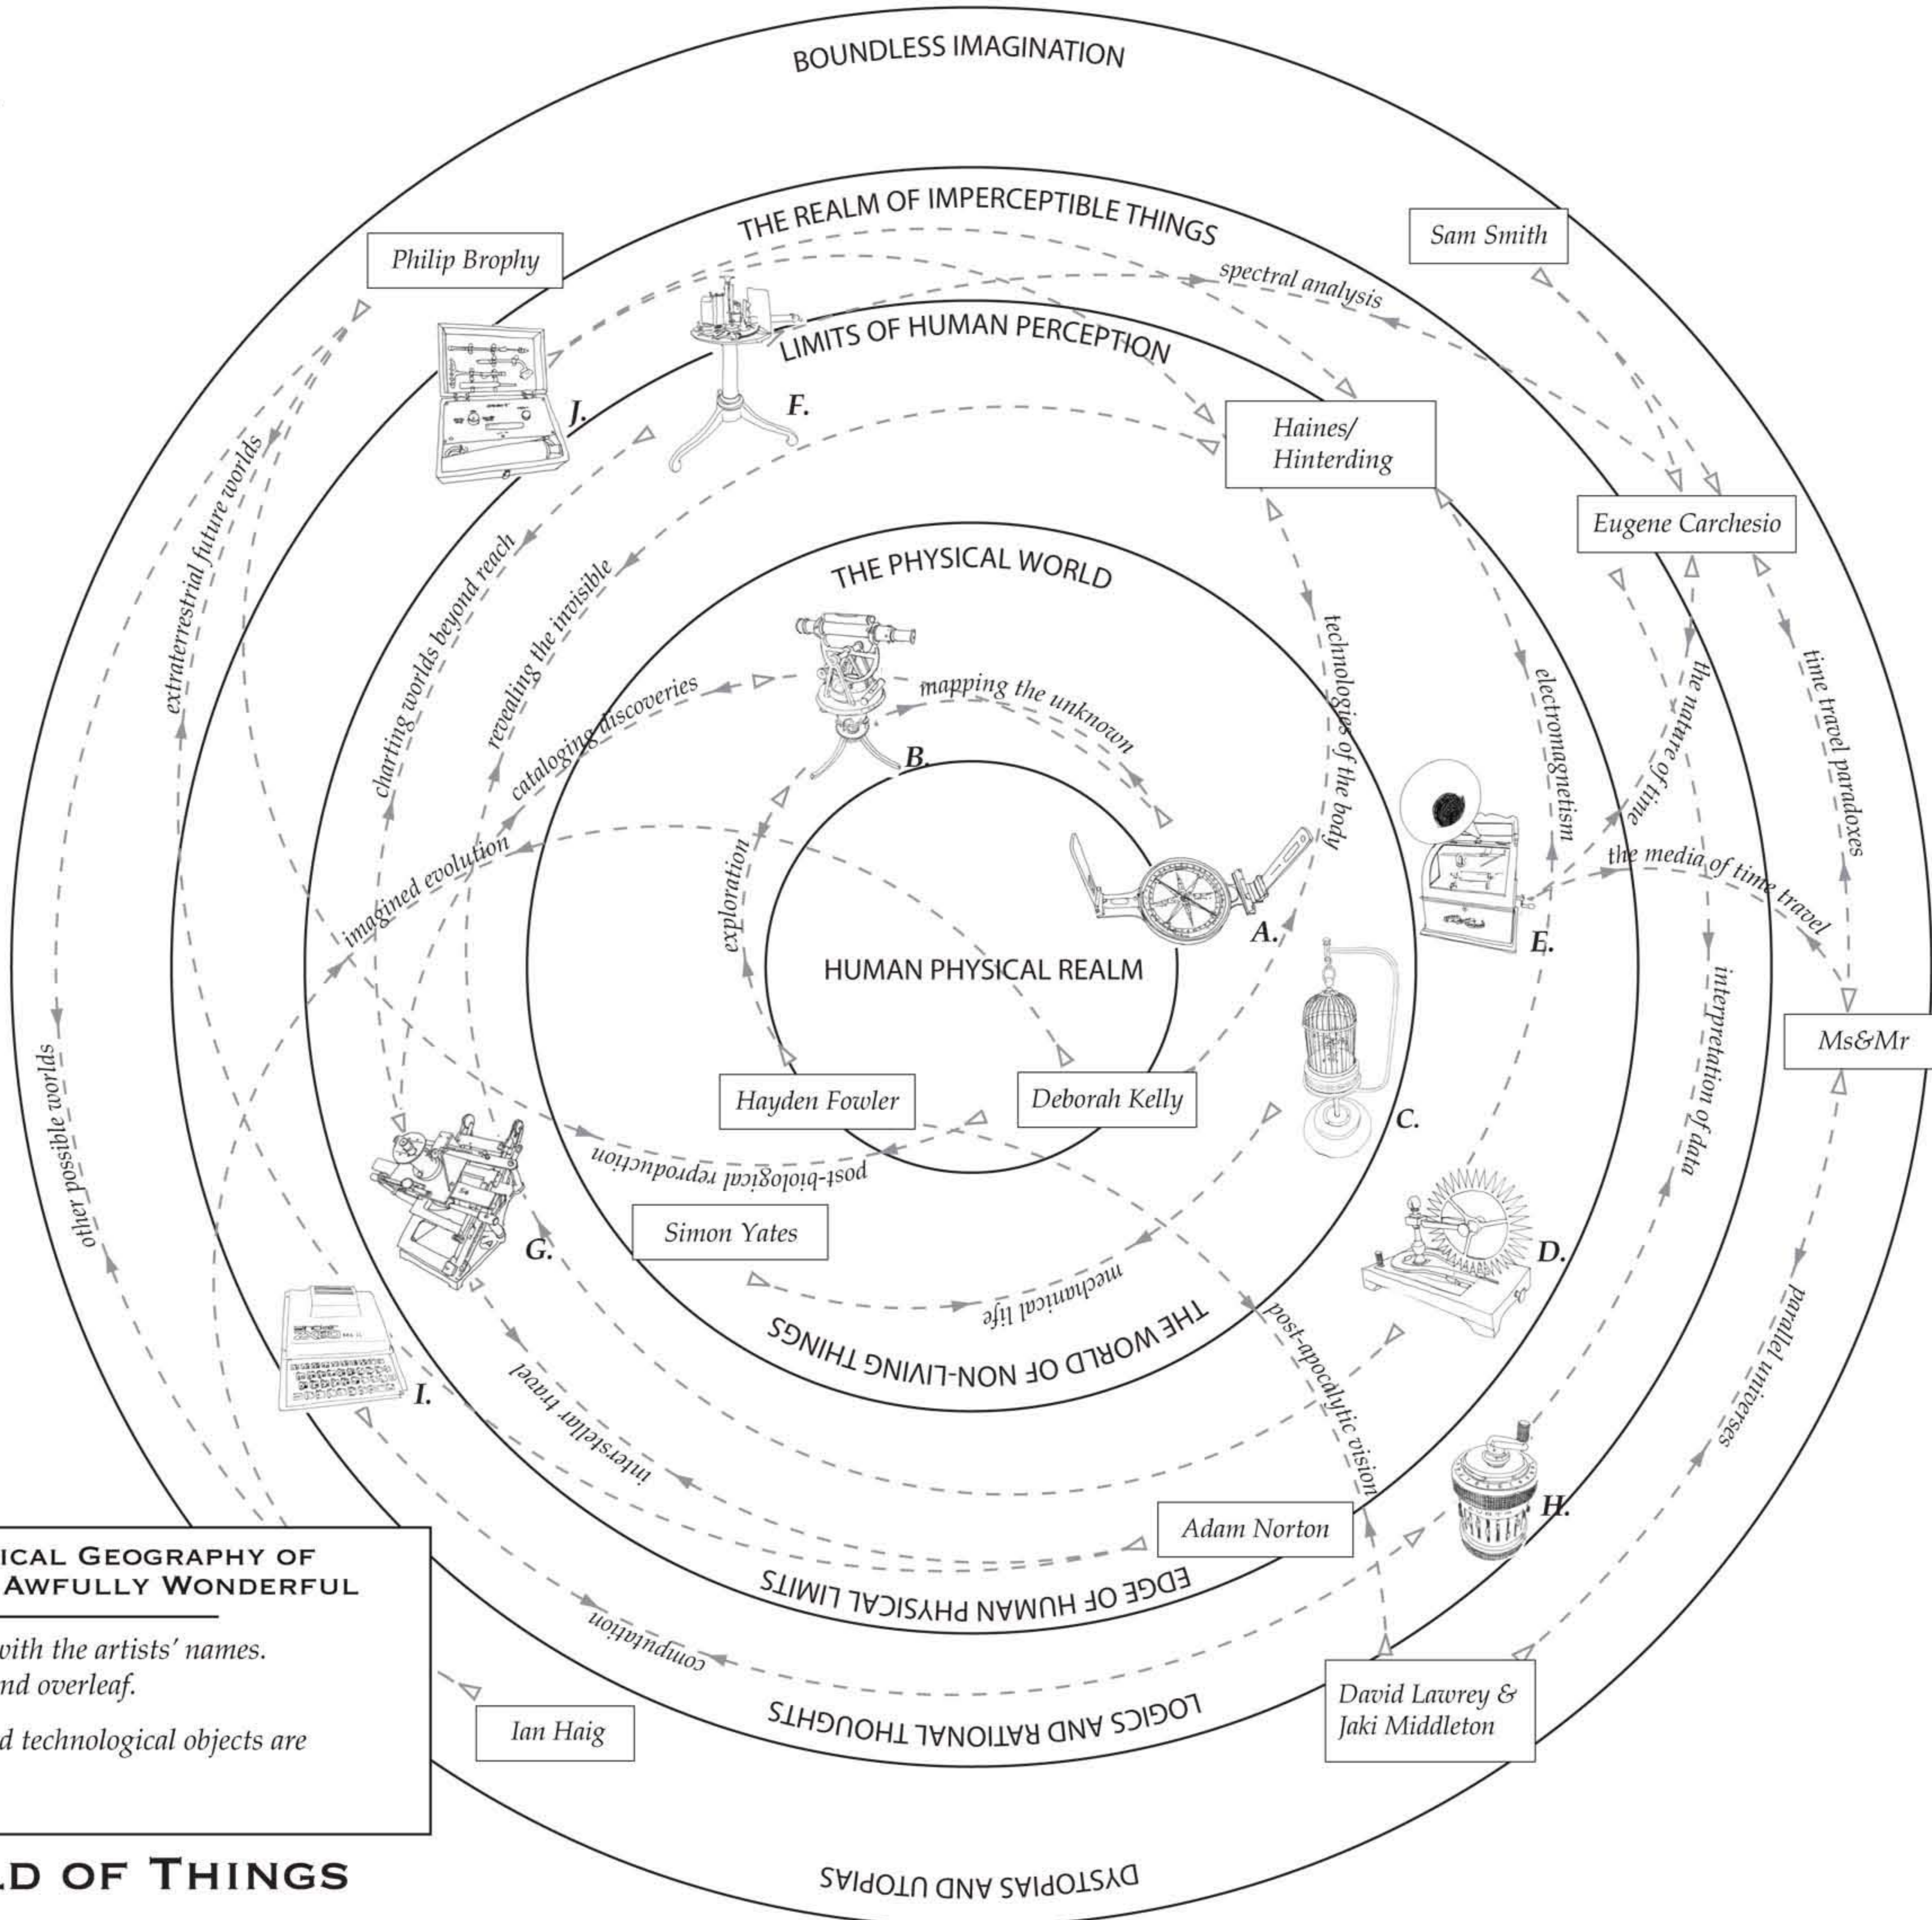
BOUNDLESS IMAGINATION

THE REALM OF IMPERCEPTIBLE THINGS

Philip Brophy

Sam Smith

spectral analysis

LIMITS OF HUMAN PERCEPTION

J.

F.

Haines/ Hinterding

Eugene Carchesio

THE PHYSICAL WORLD

extraterrestrial future worlds

charting worlds beyond reach

revealing the invisible

cataloging discoveries

mapping the unknown

B.

technologies of the body

electromagnetism

the nature of time

time travel paradoxes

imagined evolution

exploration

the media of time travel

A.

E.

HUMAN PHYSICAL REALM

interpretation of data

Ms&Mr

other possible worlds

Hayden Fowler

Deborah Kelly

C.

post-biological reproduction

Simon Yates

G.

D.

mechanical life

THE WORLD OF NON-LIVING THINGS

post-apocalytic vision

parallel universes

I.

interstellar travel

Adam Norton

H.

ICAL GEOGRAPHY OF AWFULLY WONDERFUL

with the artists' names. nd overleaf.

d technological objects are

EDGE OF HUMAN PHYSICAL LIMITS

computation

LOGICS AND RATIONAL THOUGHTS

Ian Haig

David Lawrey & Jaki Middleton

LD OF THINGS

DYSTOPIAS AND UTOPIAS